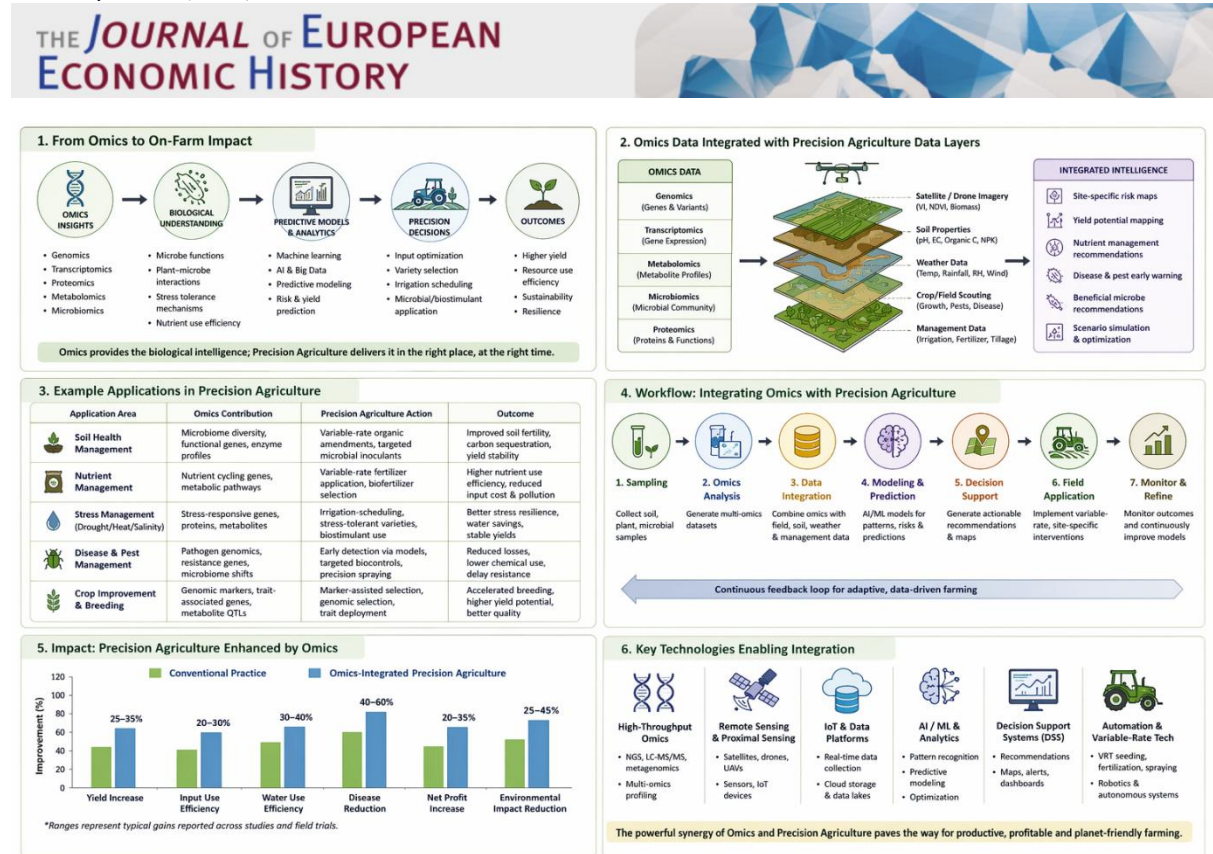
THE JOURNAL OF EUROPEAN ECONOMIC HISTORY

1. From Omics to On-Farm Impact

OMICS INSIGHTS
- Genomics
- Transcriptomics
- Proteomics
- Metabolomics
- Microbiomics

BIOLOGICAL UNDERSTANDING
- Microbe functions
- Plant–microbe interactions
- Stress tolerance mechanisms
- Nutrient use efficiency

PREDICTIVE MODELS & ANALYTICS
- Machine learning
- AI & Big Data
- Predictive modeling
- Risk & yield prediction

PRECISION DECISIONS
- Input optimization
- Variety selection
- Irrigation scheduling
- Microbial/biostimulant application

OUTCOMES
- Higher yield
- Resource use efficiency
- Sustainability
- Resilience

Omics provides the biological intelligence; Precision Agriculture delivers it in the right place, at the right time.

2. Omics Data Integrated with Precision Agriculture Data Layers

OMICS DATA
Genomics (Genes & Variants)
Transcriptomics (Gene Expression)
Metabolomics (Metabolite Profiles)
Microbiomics (Microbial Community)
Proteomics (Proteins & Functions)

Satellite / Drone Imagery (VI, NDVI, Biomass)
Soil Properties (pH, EC, Organic C, NPK)
Weather Data (Temp, Rainfall, RH, Wind)
Crop/Field Scouting (Growth, Pests, Disease)
Management Data (Irrigation, Fertilizer, Tillage)

INTEGRATED INTELLIGENCE
Site-specific risk maps
Yield potential mapping
Nutrient management recommendations
Disease & pest early warning
Beneficial microbe recommendations
Scenario simulation & optimization

3. Example Applications in Precision Agriculture

| Application Area | Omics Contribution | Precision Agriculture Action | Outcome |
|---|---|---|---|
| Soil Health Management | Microbiome diversity, functional genes, enzyme profiles | Variable-rate organic amendments, targeted microbial inoculants | Improved soil fertility, carbon sequestration, yield stability |
| Nutrient Management | Nutrient cycling genes, metabolic pathways | Variable-rate fertilizer application, biofertilizer selection | Higher nutrient use efficiency, reduced input cost & pollution |
| Stress Management (Drought/Heat/Salinity) | Stress-responsive genes, proteins, metabolites | Irrigation-scheduling, stress-tolerant varieties, biostimulant use | Better stress resilience, water savings, stable yields |
| Disease & Pest Management | Pathogen genomics, resistance genes, microbiome shifts | Early detection via models, targeted biocontrols, precision spraying | Reduced losses, lower chemical use, delay resistance |
| Crop Improvement & Breeding | Genomic markers, trait-associated genes, metabolite QTLs | Marker-assisted selection, genomic selection, trait deployment | Accelerated breeding, higher yield potential, better quality |

4. Workflow: Integrating Omics with Precision Agriculture

1. Sampling
Collect soil, plant, microbial samples

2. Omics Analysis
Generate multi-omics datasets

3. Data Integration
Combine omics with field, soil, weather & management data

4. Modeling & Prediction
AI/ML models for patterns, risks & predictions

5. Decision Support
Generate actionable recommendations & maps

6. Field Application
Implement variable-rate, site-specific interventions

7. Monitor & Refine
Monitor outcomes and continuously improve models

Continuous feedback loop for adaptive, data-driven farming

5. Impact: Precision Agriculture Enhanced by Omics

Conventional Practice
Omics-Integrated Precision Agriculture

Improvement (%)
120
100
80
60
40
20
0

25–35% Yield Increase
20–30% Input Use Efficiency
30–40% Water Use Efficiency
40–60% Disease Reduction
20–35% Net Profit Increase
25–45% Environmental Impact Reduction

*Ranges represent typical gains reported across studies and field trials.

6. Key Technologies Enabling Integration

High-Throughput Omics
- NGS, LC-MS/MS, metagenomics
- Multi-omics profiling

Remote Sensing & Proximal Sensing
- Satellites, drones, UAVs
- Sensors, IoT devices

IoT & Data Platforms
- Real-time data collection
- Cloud storage & data lakes

AI / ML & Analytics
- Pattern recognition
- Predictive modeling
- Optimization

Decision Support Systems (DSS)
- Recommendations
- Maps, alerts, dashboards

Automation & Variable-Rate Tech
- VRT seeding, fertilization, spraying
- Robotics & autonomous systems

The powerful synergy of Omics and Precision Agriculture paves the way for productive, profitable and planet-friendly farming.